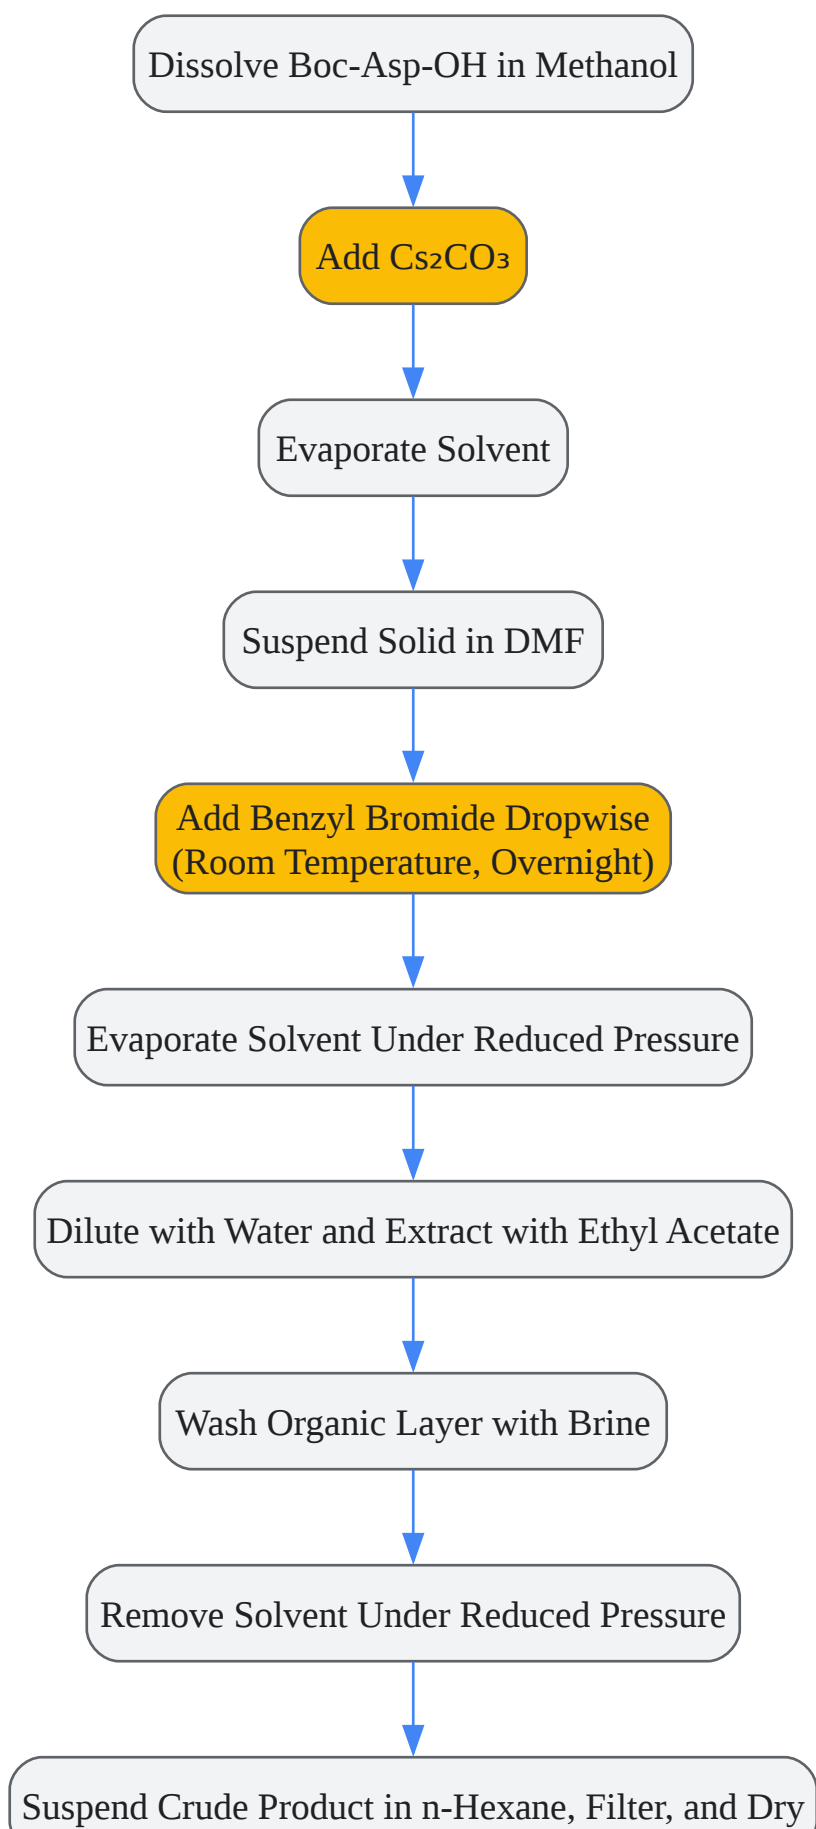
Dissolve Boc-Asp-OH in Methanol

Add $Cs_2CO_3$

Evaporate Solvent

Suspend Solid in DMF

Add Benzyl Bromide Dropwise (Room Temperature, Overnight)

Evaporate Solvent Under Reduced Pressure

Dilute with Water and Extract with Ethyl Acetate

Wash Organic Layer with Brine

Remove Solvent Under Reduced Pressure

Suspend Crude Product in n-Hexane, Filter, and Dry